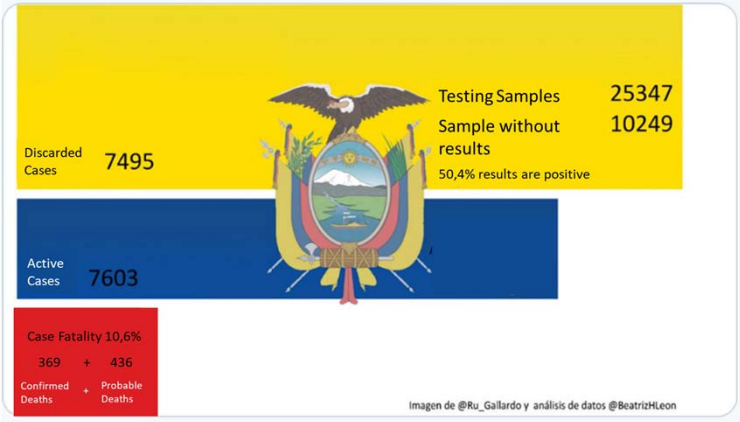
Testing Samples 25347

Sample without results 10249

50,4% results are positive

Discarded Cases 7495

Active Cases 7603

Case Fatality 10,6%

369 + 436

Confirmed Deaths + Probable Deaths

Imagen de @Ru_Gallardo y análisis de datos @BeatrizHLeon